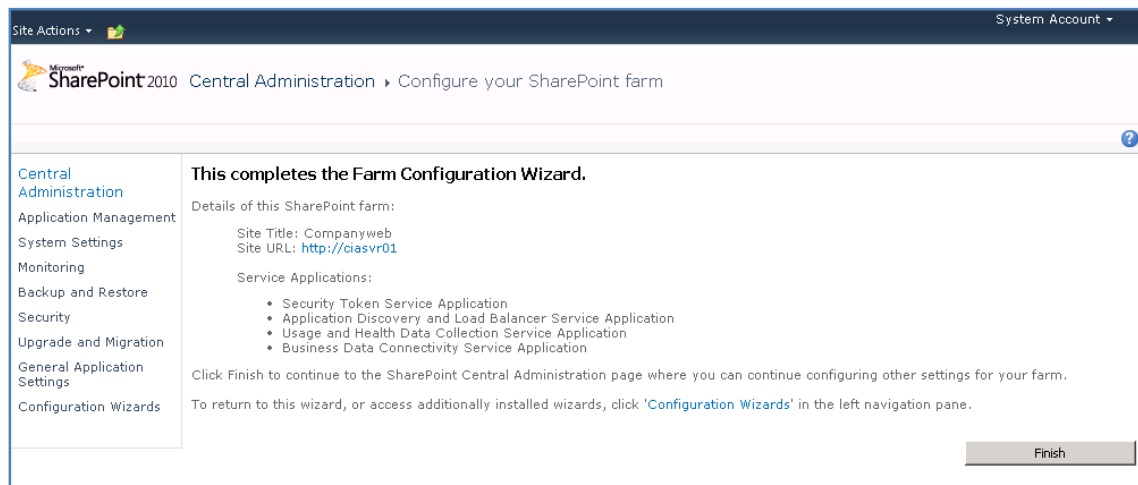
Site Actions ▾

System Account ▾

Microsoft SharePoint 2010 Central Administration ▸ Configure your SharePoint farm

?

Central Administration
Application Management
System Settings
Monitoring
Backup and Restore
Security
Upgrade and Migration
General Application Settings
Configuration Wizards

This completes the Farm Configuration Wizard.

Details of this SharePoint farm:

Site Title: Companyweb
Site URL: http://ciasvr01

Service Applications:

- Security Token Service Application
- Application Discovery and Load Balancer Service Application
- Usage and Health Data Collection Service Application
- Business Data Connectivity Service Application

Click Finish to continue to the SharePoint Central Administration page where you can continue configuring other settings for your farm.

To return to this wizard, or access additionally installed wizards, click 'Configuration Wizards' in the left navigation pane.

Finish